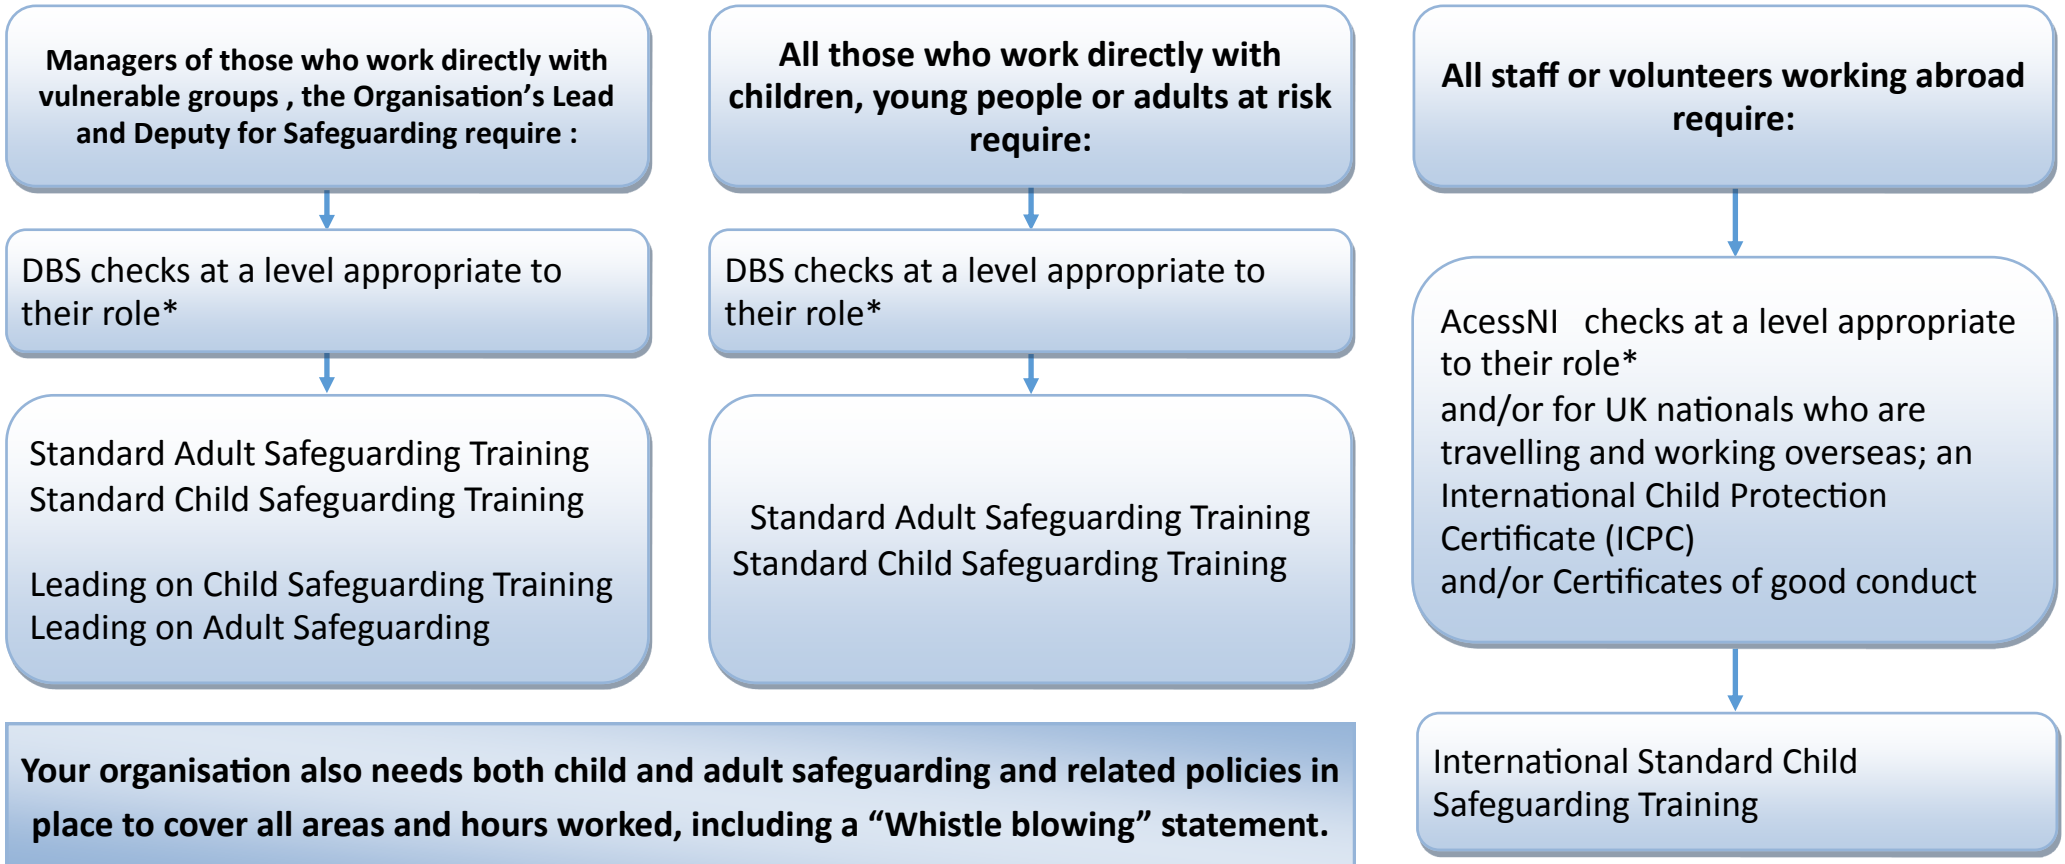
Managers of those who work directly with vulnerable groups , the Organisation's Lead and Deputy for Safeguarding require :

DBS checks at a level appropriate to their role*

Standard Adult Safeguarding Training
Standard Child Safeguarding Training

Leading on Child Safeguarding Training
Leading on Adult Safeguarding

All those who work directly with children, young people or adults at risk require:

DBS checks at a level appropriate to their role*

Standard Adult Safeguarding Training
Standard Child Safeguarding Training

All staff or volunteers working abroad require:

AcessNI checks at a level appropriate to their role*
and/or for UK nationals who are travelling and working overseas; an International Child Protection Certificate (ICPC)
and/or Certificates of good conduct

International Standard Child Safeguarding Training

Your organisation also needs both child and adult safeguarding and related policies in place to cover all areas and hours worked, including a "Whistle blowing" statement.